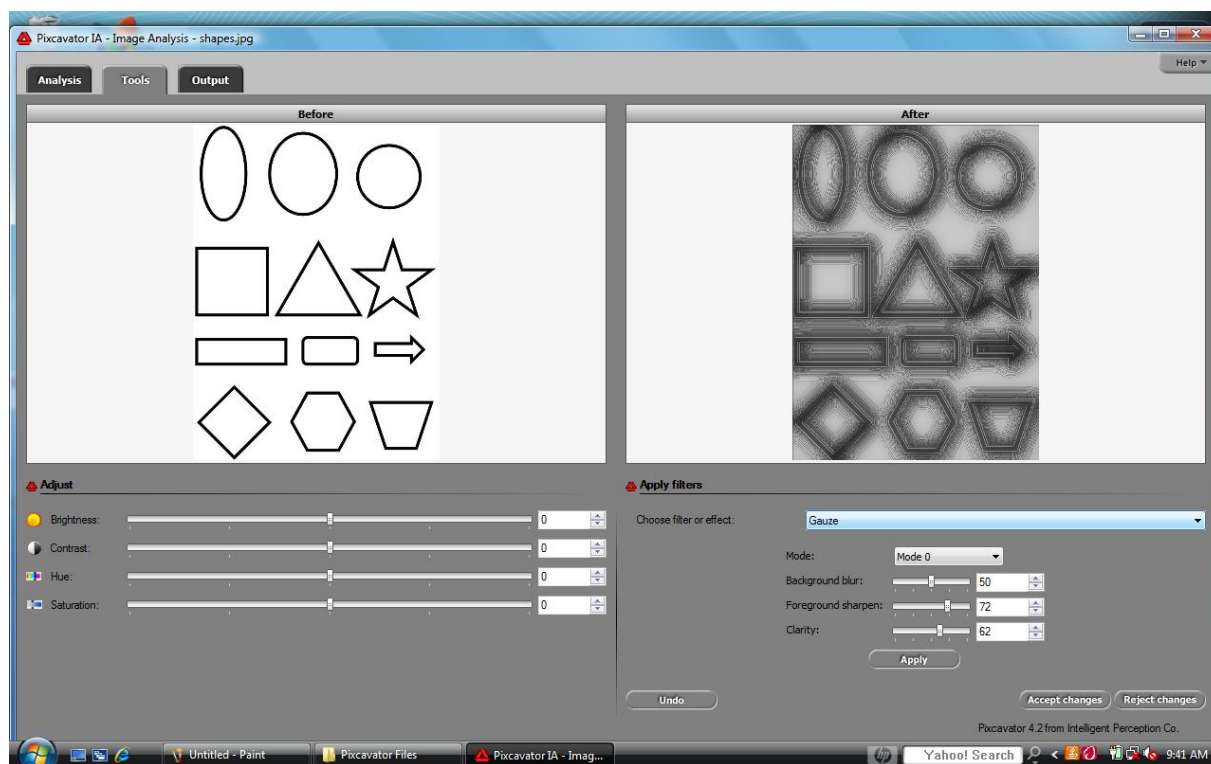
Pixcavator IA - Image Analysis - shapes.jpg

Help

Analysis | Tools | Output

Before

After

Adjust

Brightness: 0
Contrast: 0
Hue: 0
Saturation: 0

Apply filters

Choose filter or effect: Gauze

Mode: Mode 0
Background blur: 50
Foreground sharpen: 72
Clarity: 62

Apply

Undo

Accept changes | Reject changes

Pixcavator 4.2 from Intelligent Perception Co.

Untitled - Paint | Pixcavator Files | Pixcavator IA - Imag...

Yahoo! Search

9:41 AM